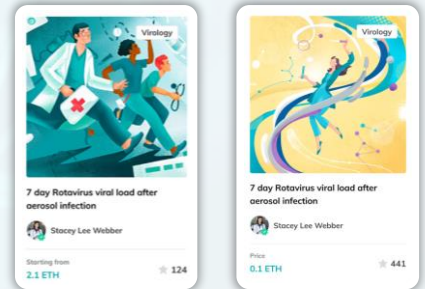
Virology

7 day Rotavirus viral load after aerosol infection

Stacey Lee Webber

Starting from
2.1 ETH

124

Virology

7 day Rotavirus viral load after aerosol infection

Stacey Lee Webber

Price
0.1 ETH

441